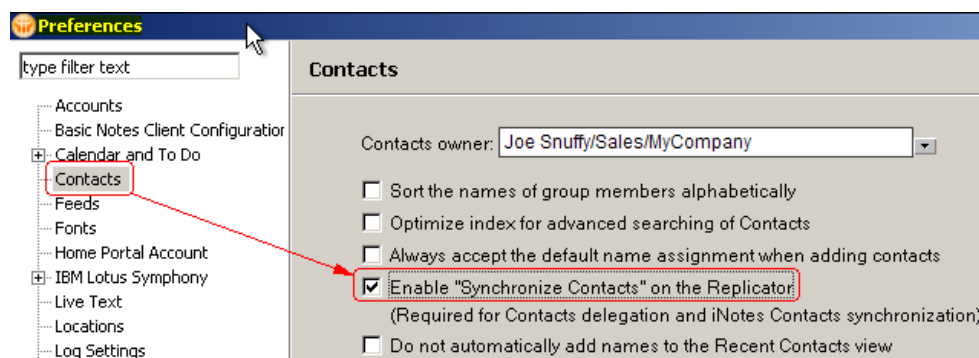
Preferences

type filter text

Accounts
Basic Notes Client Configuratior
Calendar and To Do
Contacts
Feeds
Fonts
Home Portal Account
IBM Lotus Symphony
Live Text
Locations
Log Settings

Contacts

Contacts owner: Joe Snuffy/Sales/MyCompany

Sort the names of group members alphabetically

Optimize index for advanced searching of Contacts

Always accept the default name assignment when adding contacts

Enable "Synchronize Contacts" on the Replicator

(Required for Contacts delegation and iNotes Contacts synchronization)

Do not automatically add names to the Recent Contacts view